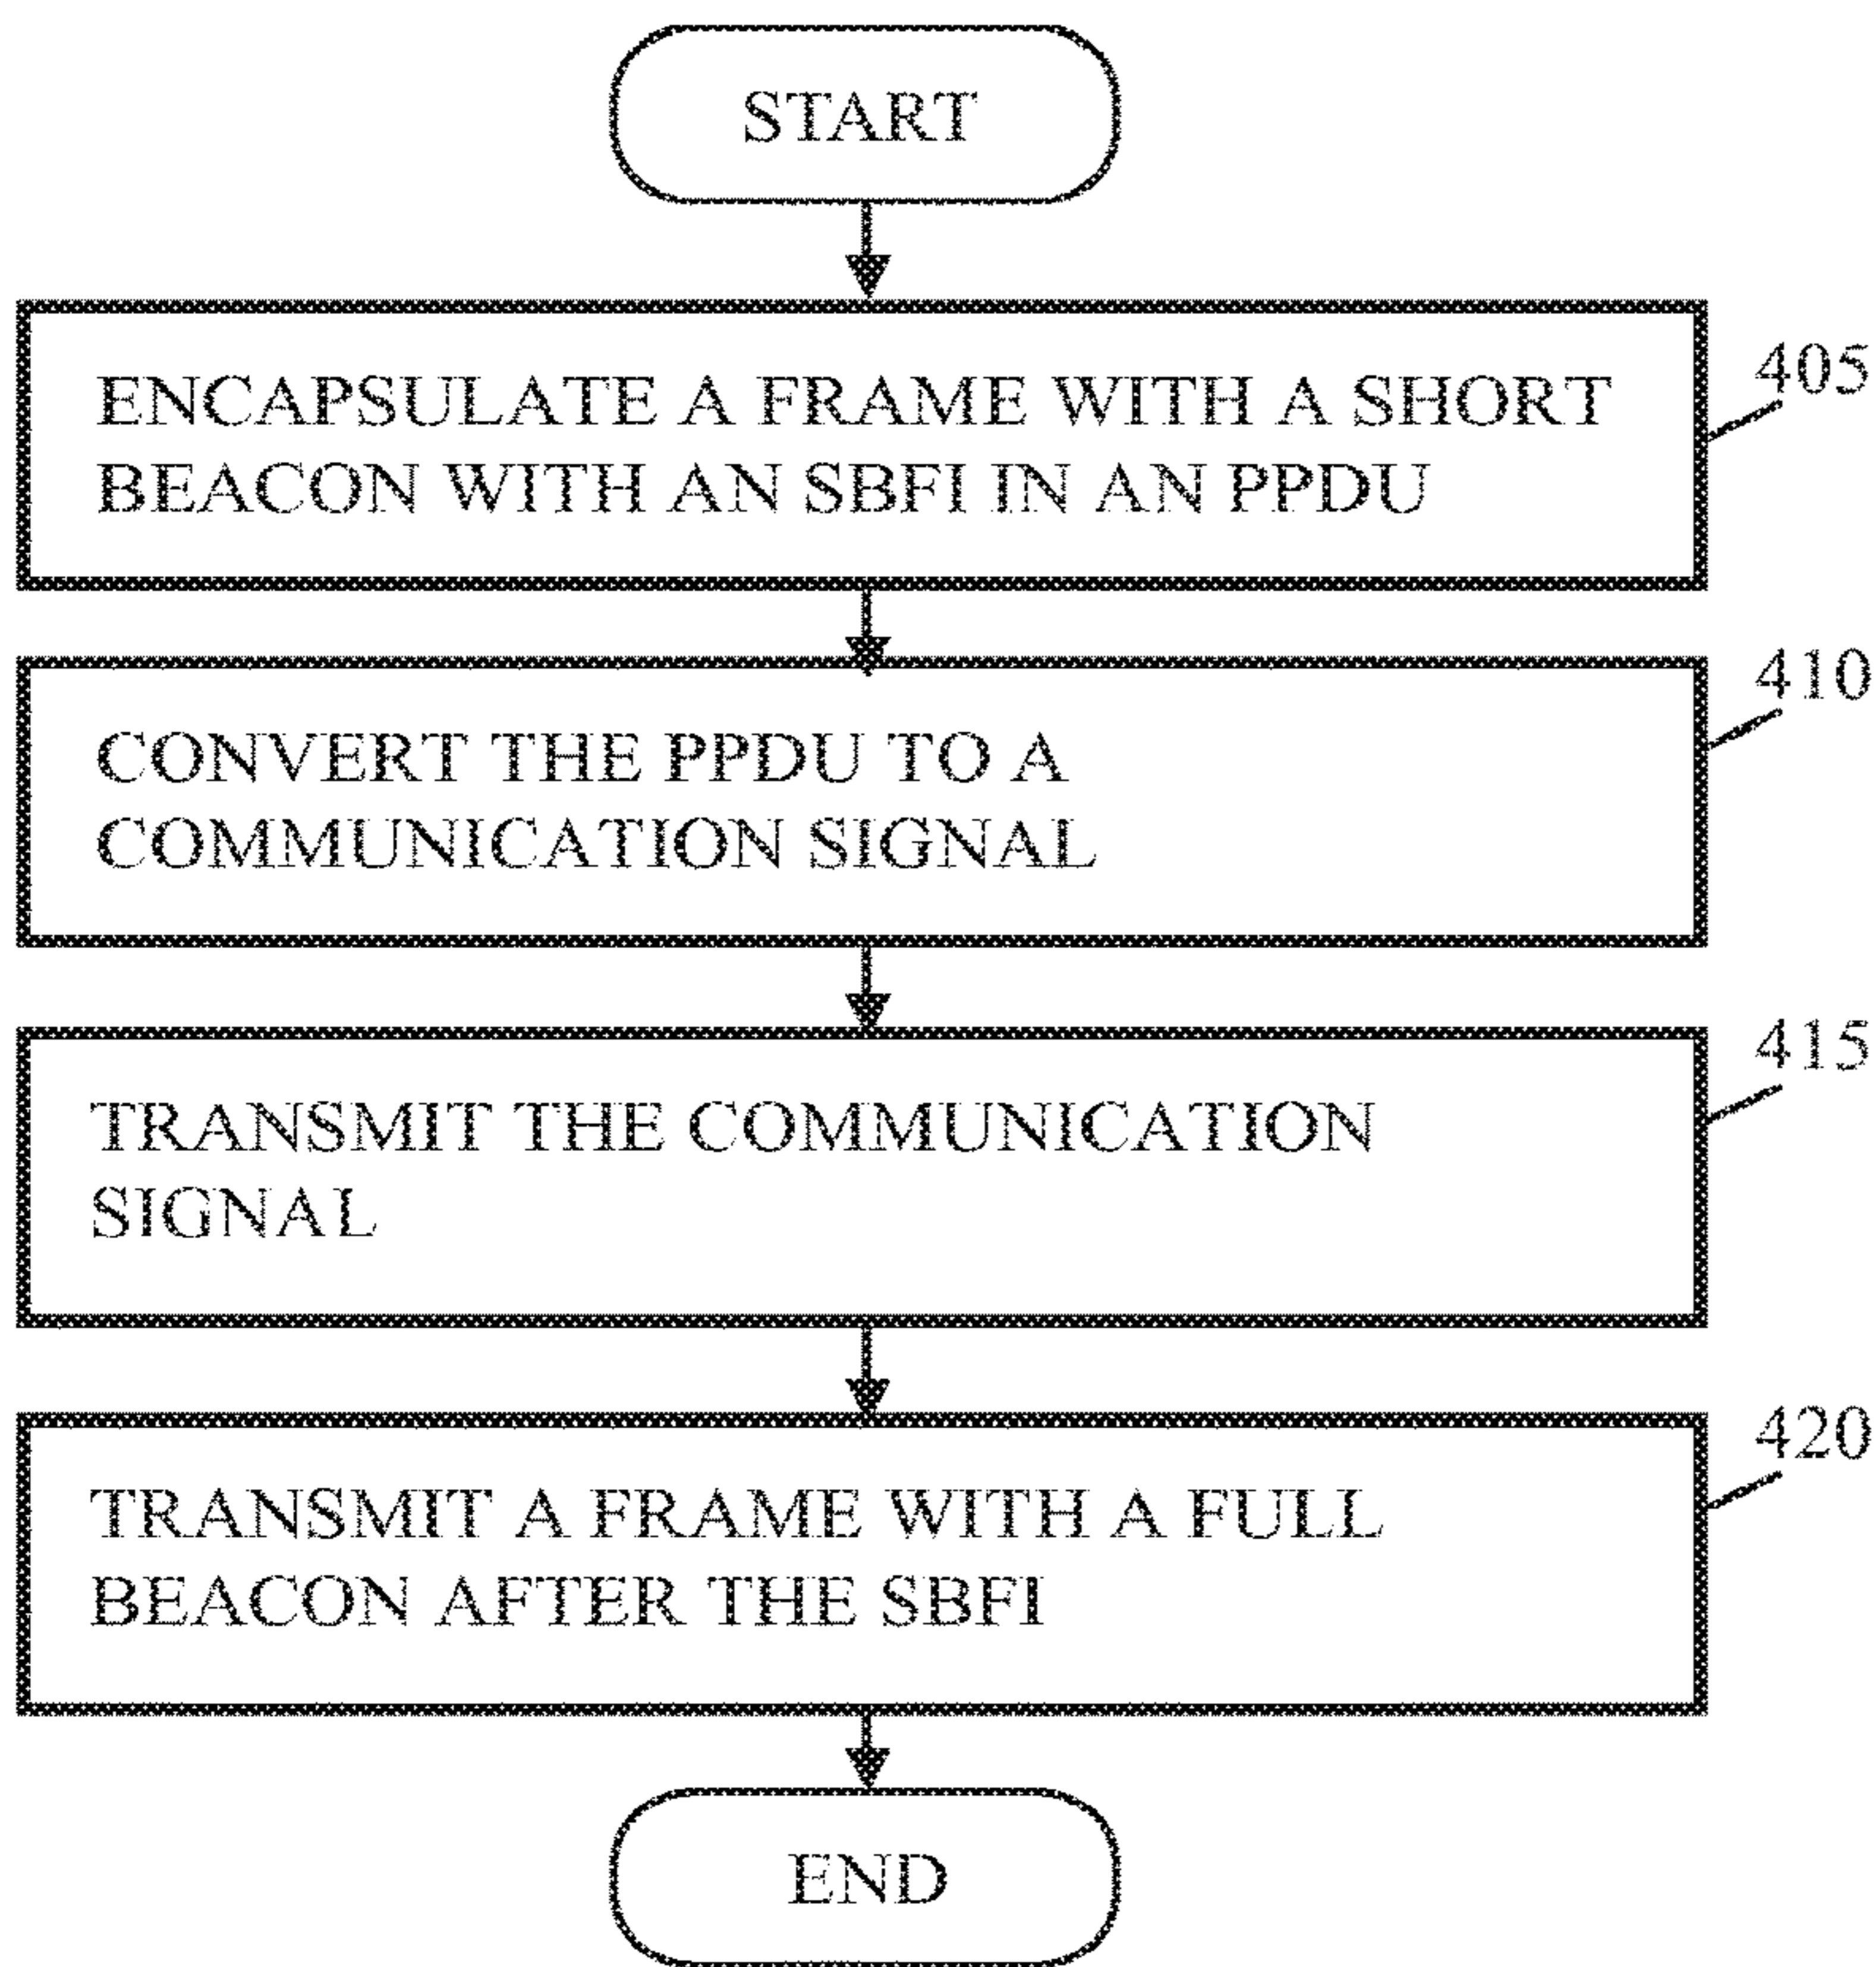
START

ENCAPSULATE A FRAME WITH A SHORT BEACON WITH AN SBFI IN AN PPDU

405

CONVERT THE PPDU TO A COMMUNICATION SIGNAL

410

TRANSMIT THE COMMUNICATION SIGNAL

415

TRANSMIT A FRAME WITH A FULL BEACON AFTER THE SBFI

420

END